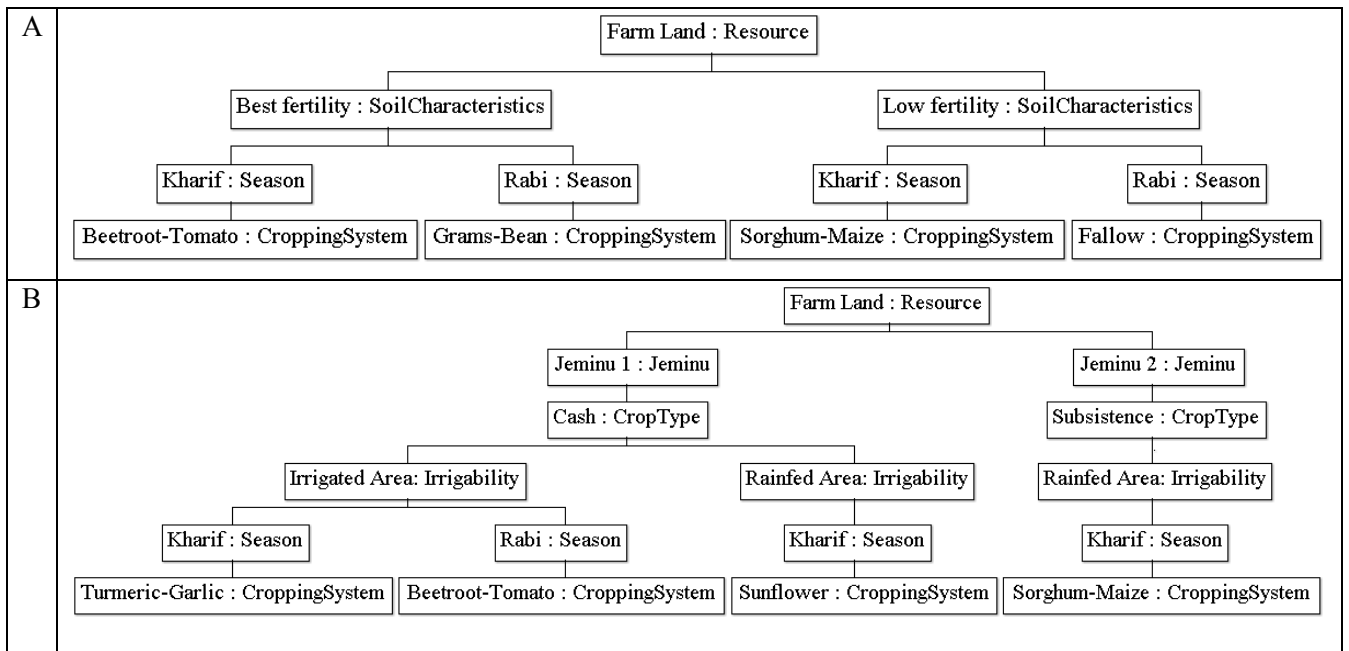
A

Farm Land : Resource

Best fertility : SoilCharacteristics

Low fertility : SoilCharacteristics

Kharif : Season

Rabi : Season

Kharif : Season

Rabi : Season

Beetroot-Tomato : CroppingSystem

Grams-Bean : CroppingSystem

Sorghum-Maize : CroppingSystem

Fallow : CroppingSystem

B

Farm Land : Resource

Jeminu 1 : Jeminu

Jeminu 2 : Jeminu

Cash : CropType

Subsistence : CropType

Irrigated Area: Irrigability

Rainfed Area: Irrigability

Rainfed Area: Irrigability

Kharif : Season

Rabi : Season

Kharif : Season

Kharif : Season

Turmeric-Garlic : CroppingSystem

Beetroot-Tomato : CroppingSystem

Sunflower : CroppingSystem

Sorghum-Maize : CroppingSystem